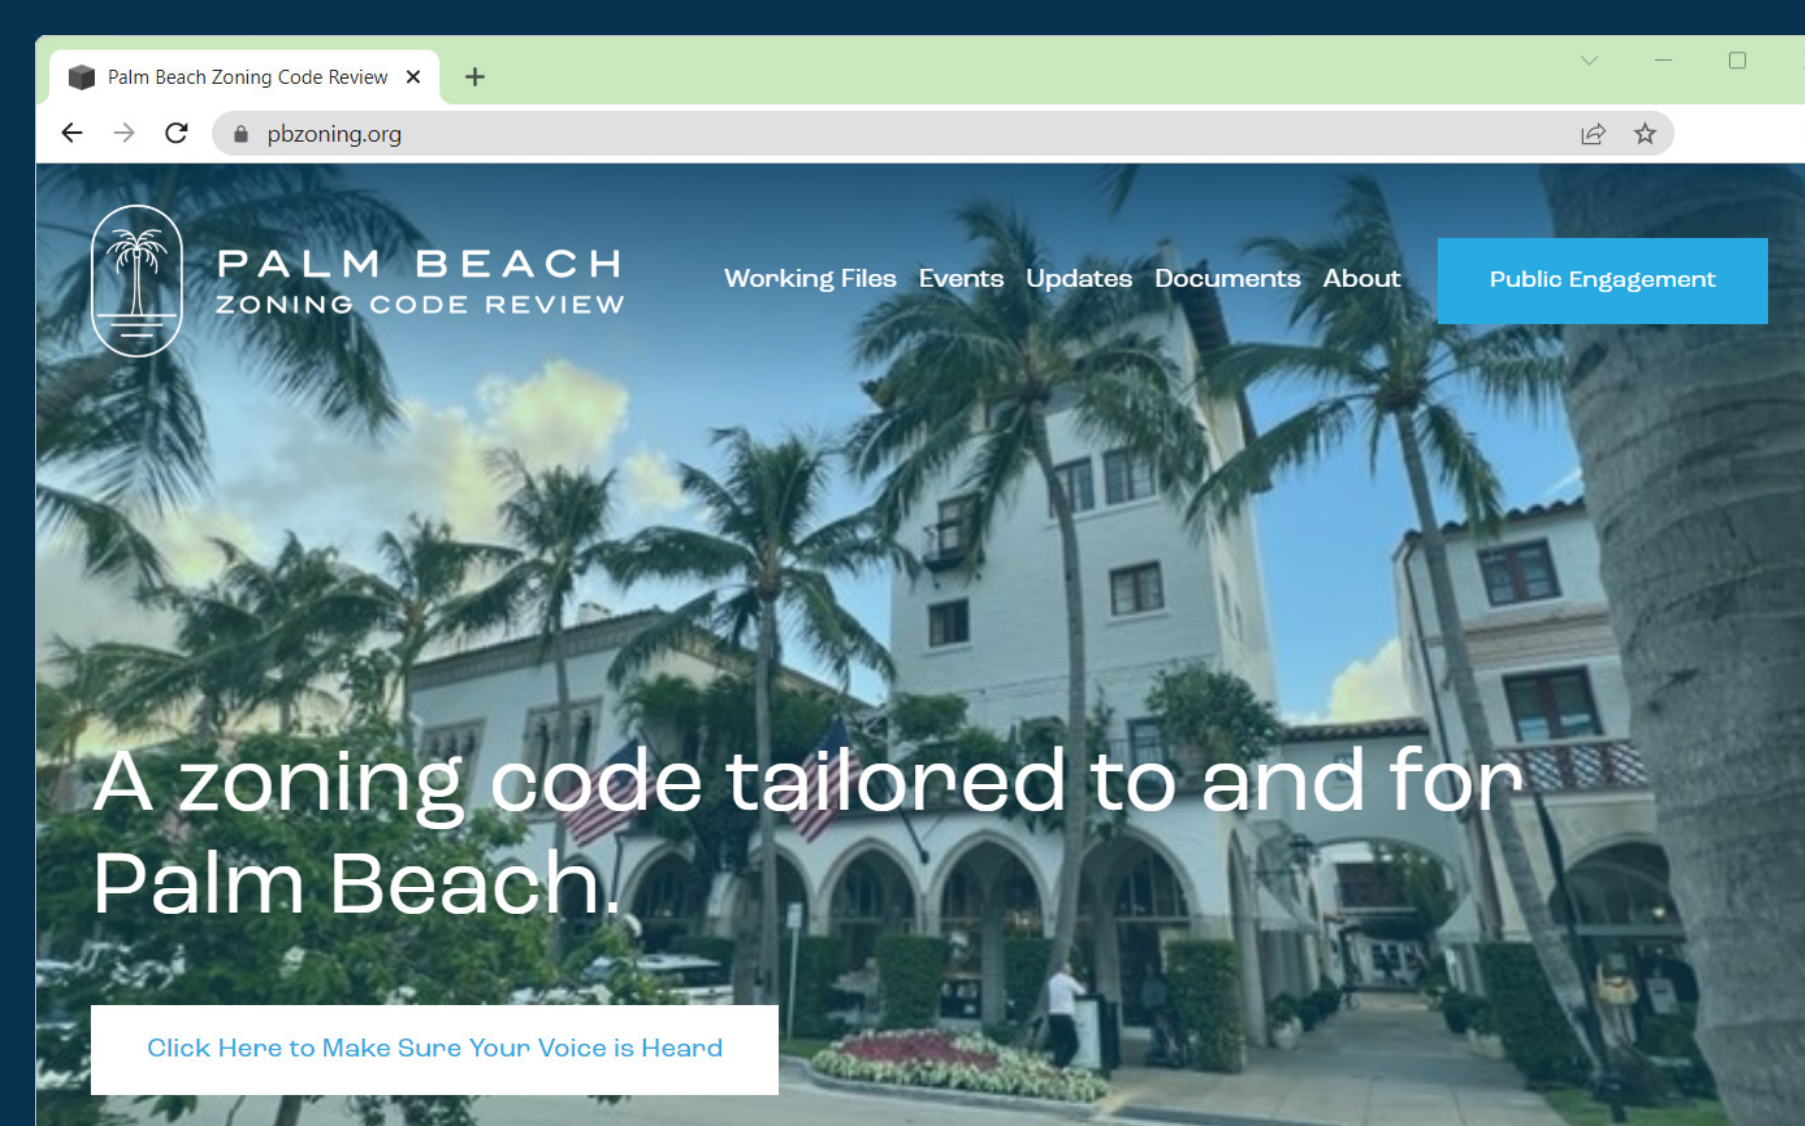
Palm Beach Zoning Code Review ✕ +

pbzoning.org

PALM BEACH
ZONING CODE REVIEW

Working Files Events Updates Documents About

Public Engagement

A zoning code tailored to and for Palm Beach.

Click Here to Make Sure Your Voice is Heard